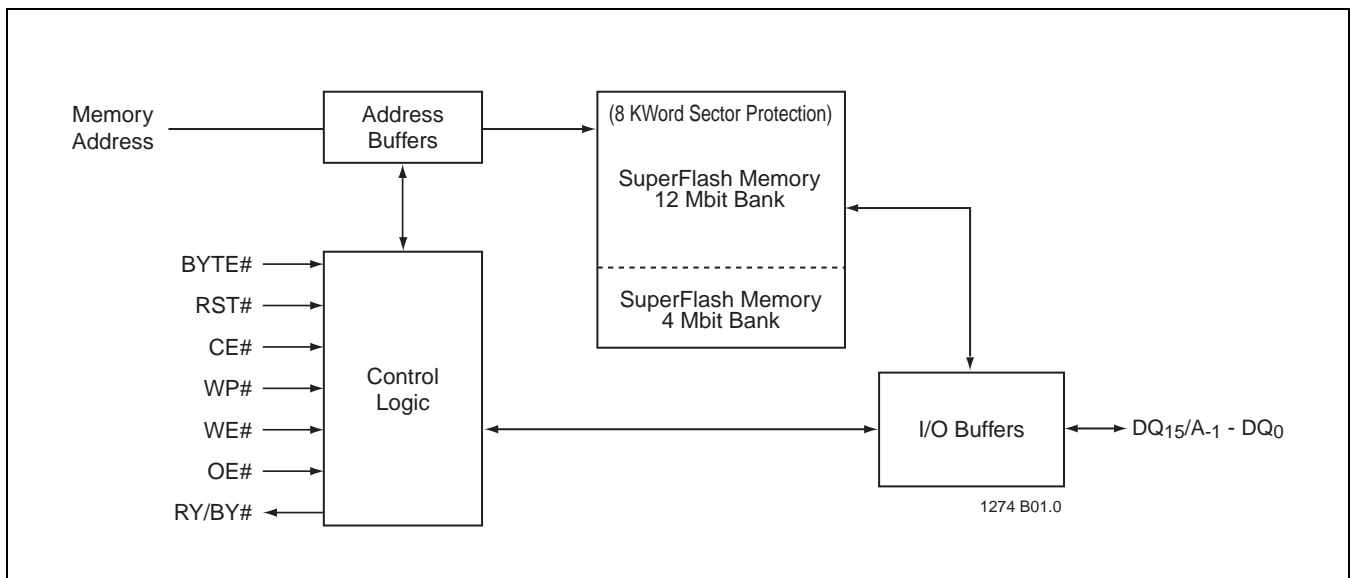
Memory Address

Address Buffers

(8 KWord Sector Protection)

SuperFlash Memory 12 Mbit Bank

SuperFlash Memory 4 Mbit Bank

BYTE#

RST#

CE#

WP#

WE#

OE#

RY/BY#

Control Logic

I/O Buffers

$DQ_{15}/A_{-1}$ - $DQ_0$

1274 B01.0